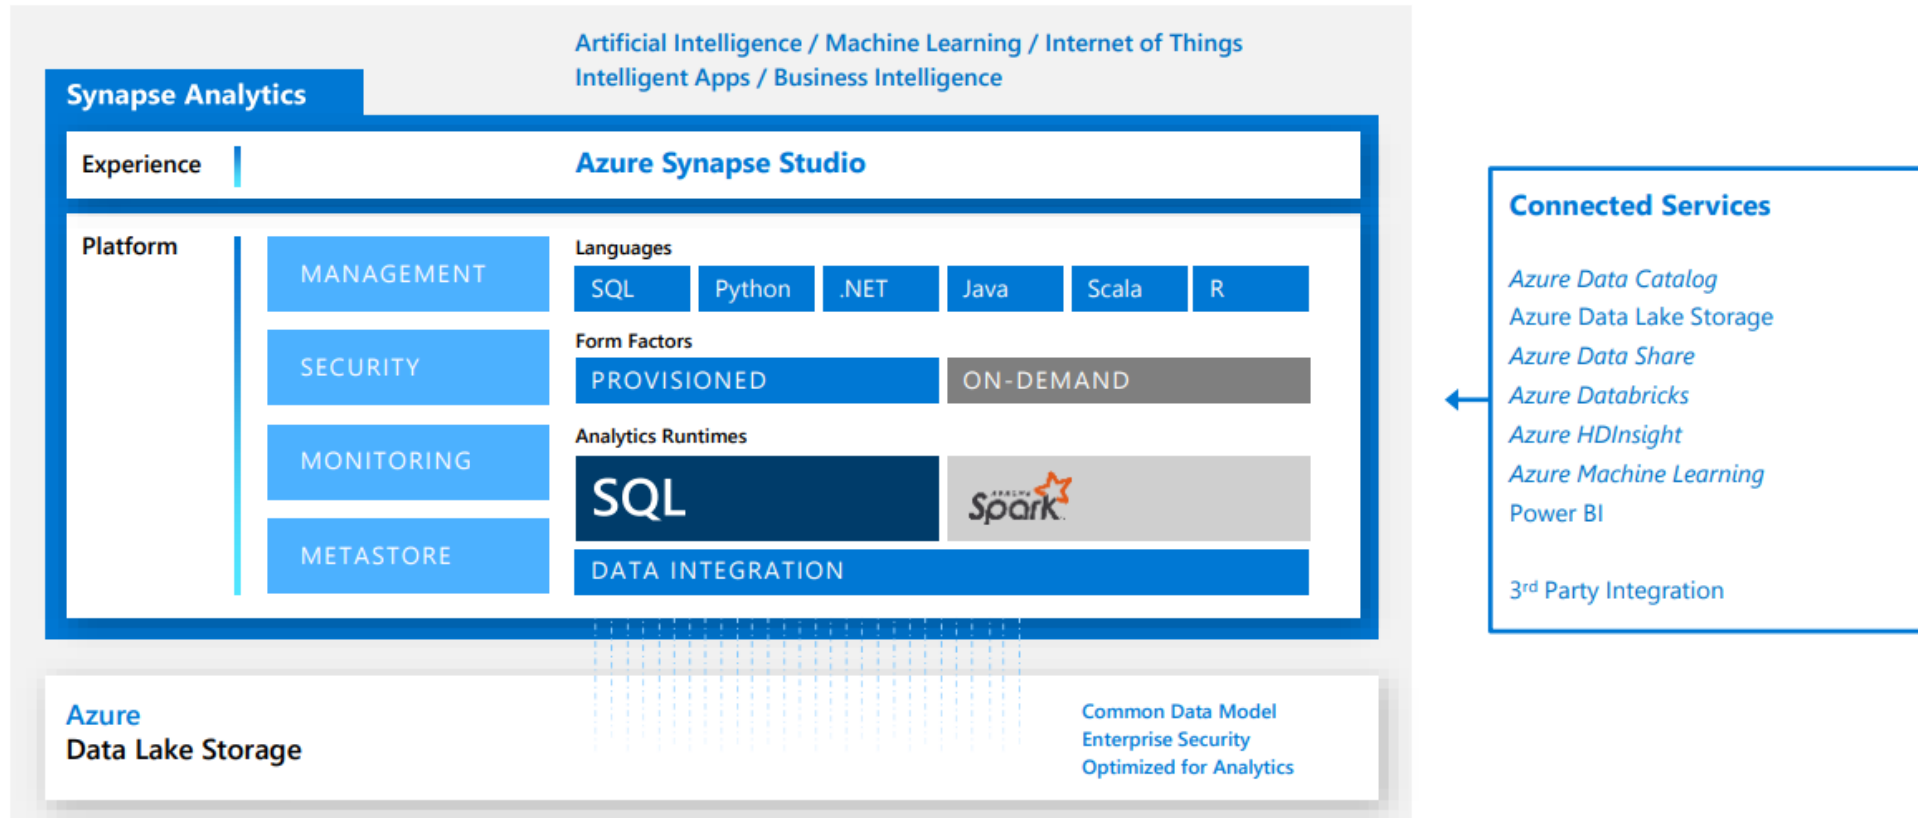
Artificial Intelligence / Machine Learning / Internet of Things
Intelligent Apps / Business Intelligence

Synapse Analytics

Experience

Azure Synapse Studio

Platform

MANAGEMENT

SECURITY

MONITORING

METASTORE

Languages

| SQL | Python | .NET | Java | Scala | R |
|---|---|---|---|---|---|

Form Factors

| PROVISIONED | ON-DEMAND |
|---|---|

Analytics Runtimes

| SQL | APACHE Spark |
|---|---|

DATA INTEGRATION

Azure
Data Lake Storage

Common Data Model
Enterprise Security
Optimized for Analytics

Connected Services

Azure Data Catalog
Azure Data Lake Storage
Azure Data Share
Azure Databricks
Azure HDInsight
Azure Machine Learning
Power BI

3$^{rd}$ Party Integration